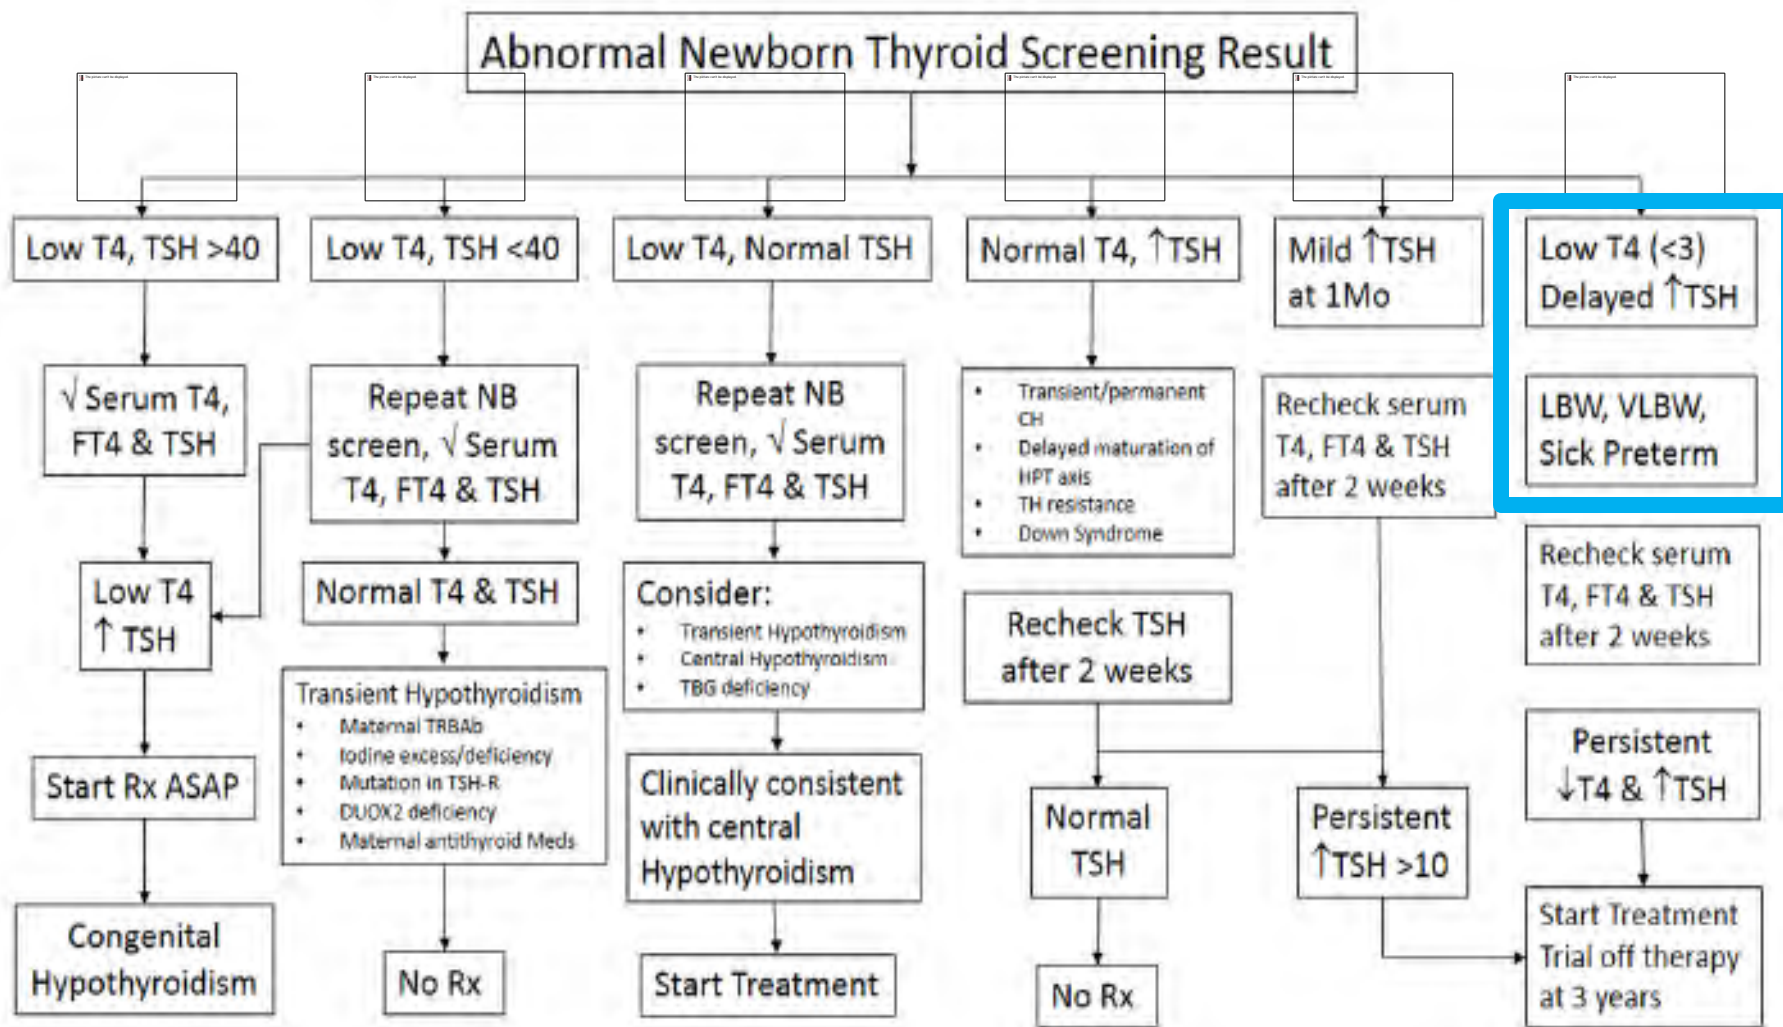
Abnormal Newborn Thyroid Screening Result

Low T4, TSH >40

√ Serum T4, FT4 & TSH

Low T4 ↑ TSH

Start Rx ASAP

Congenital Hypothyroidism

Low T4, TSH <40

Repeat NB screen, √ Serum T4, FT4 & TSH

Normal T4 & TSH

Transient Hypothyroidism
- Maternal TRBAb
- Iodine excess/deficiency
- Mutation in TSH-R
- DUOX2 deficiency
- Maternal antithyroid Meds

No Rx

Low T4, Normal TSH

Repeat NB screen, √ Serum T4, FT4 & TSH

Consider:
- Transient Hypothyroidism
- Central Hypothyroidism
- TBG deficiency

Clinically consistent with central Hypothyroidism

Start Treatment

Normal T4, ↑TSH

- Transient/permanent CH
- Delayed maturation of HPT axis
- TH resistance
- Down Syndrome

Recheck TSH after 2 weeks

Normal TSH

No Rx

Mild ↑TSH at 1Mo

Recheck serum T4, FT4 & TSH after 2 weeks

Persistent ↑TSH >10

Low T4 (<3) Delayed ↑TSH

LBW, VLBW, Sick Preterm

Recheck serum T4, FT4 & TSH after 2 weeks

Persistent ↓T4 & ↑TSH

Start Treatment Trial off therapy at 3 years